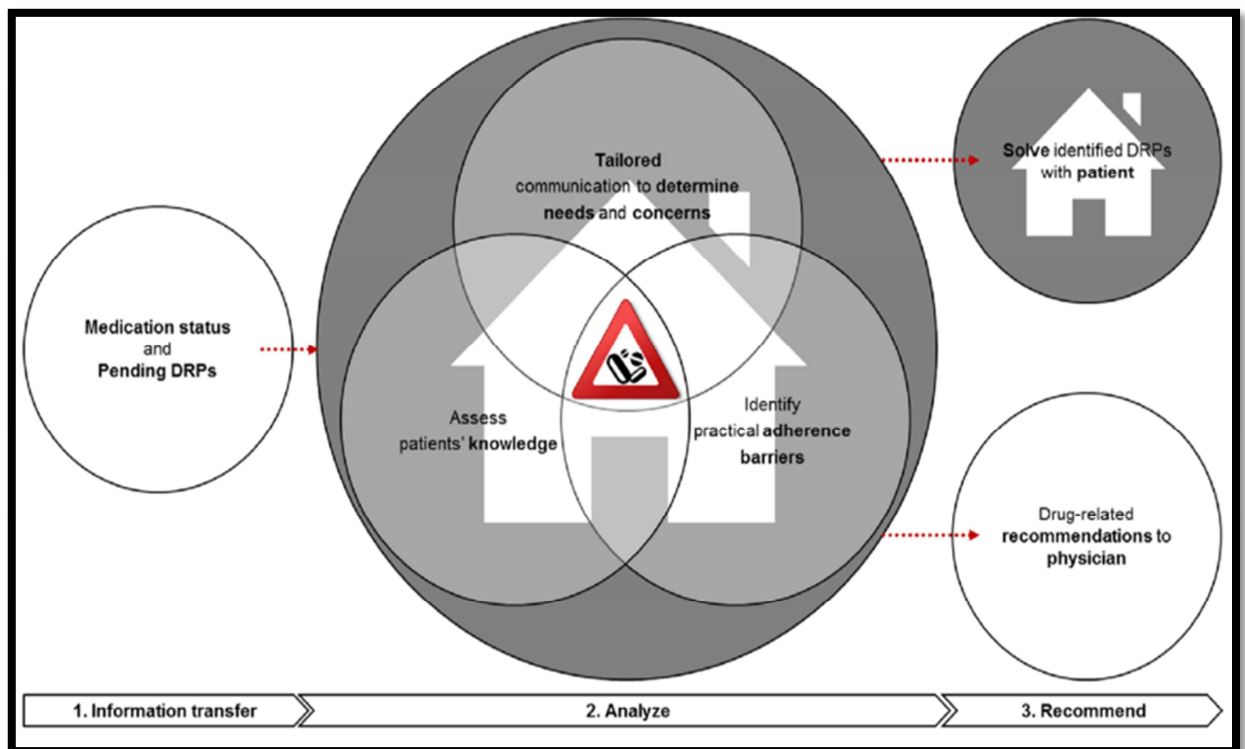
Medication status
and
Pending DRPs

Tailored communication to determine needs and concerns

Assess patients' knowledge

Identify practical adherence barriers

Solve identified DRPs with patient

Drug-related recommendations to physician

1. Information transfer

2. Analyze

3. Recommend